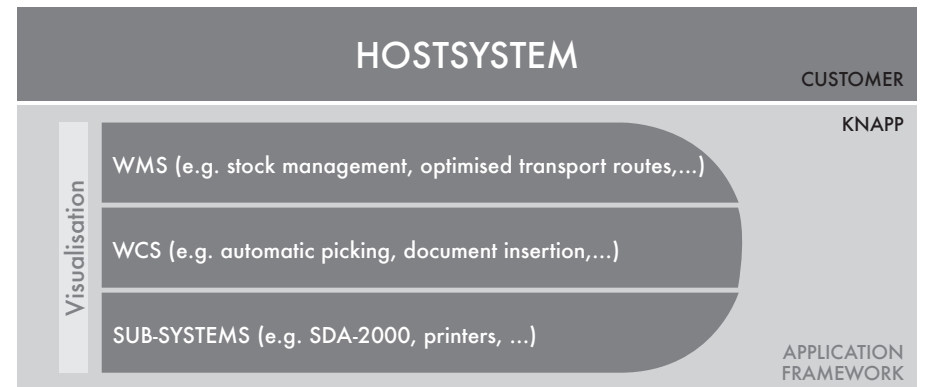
HOSTSYSTEM

CUSTOMER

KNAPP

Visualisation

WMS (e.g. stock management, optimised transport routes,...)

WCS (e.g. automatic picking, document insertion,...)

SUB-SYSTEMS (e.g. SDA-2000, printers, ...)

APPLICATION FRAMEWORK